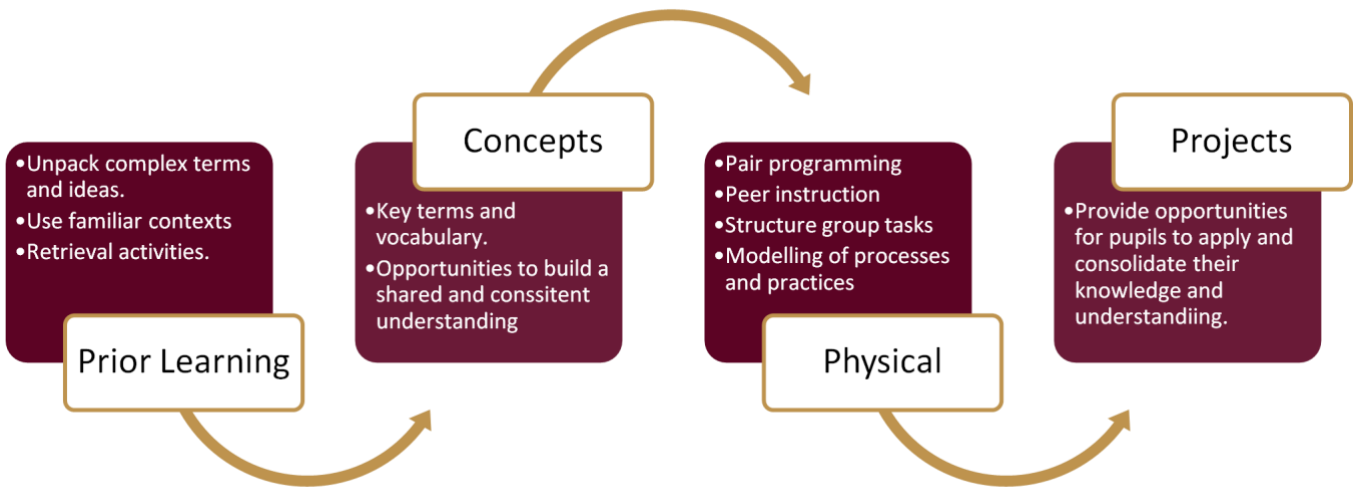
•Unpack complex terms and ideas.
•Use familiar contexts
•Retrieval activities.

Prior Learning

Concepts

•Key terms and vocabulary.
•Opportunities to build a shared and conssitent understanding

•Pair programming
•Peer instruction
•Structure group tasks
•Modelling of processes and practices

Physical

Projects

•Provide opportunities for pupils to apply and consolidate their knowledge and understandiing.